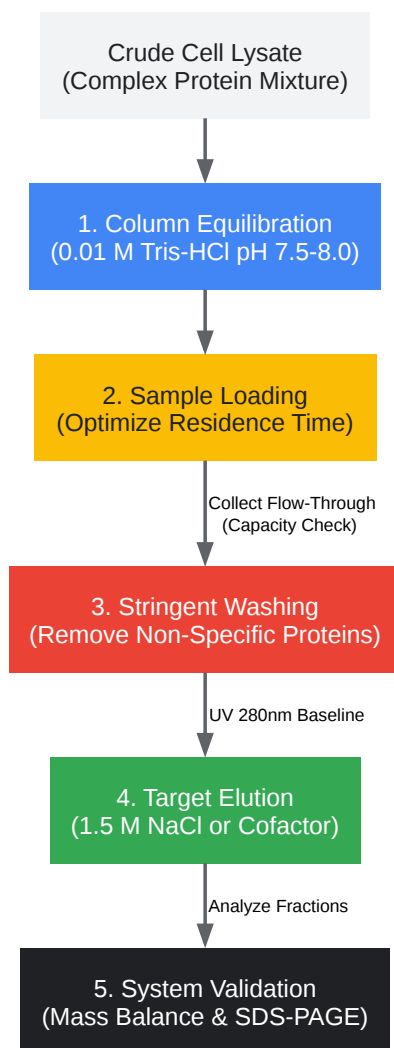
Crude Cell Lysate
(Complex Protein Mixture)

1. Column Equilibration
(0.01 M Tris-HCl pH 7.5-8.0)

2. Sample Loading
(Optimize Residence Time)

Collect Flow-Through
(Capacity Check)

3. Stringent Washing
(Remove Non-Specific Proteins)

UV 280nm Baseline

4. Target Elution
(1.5 M NaCl or Cofactor)

Analyze Fractions

5. System Validation
(Mass Balance & SDS-PAGE)